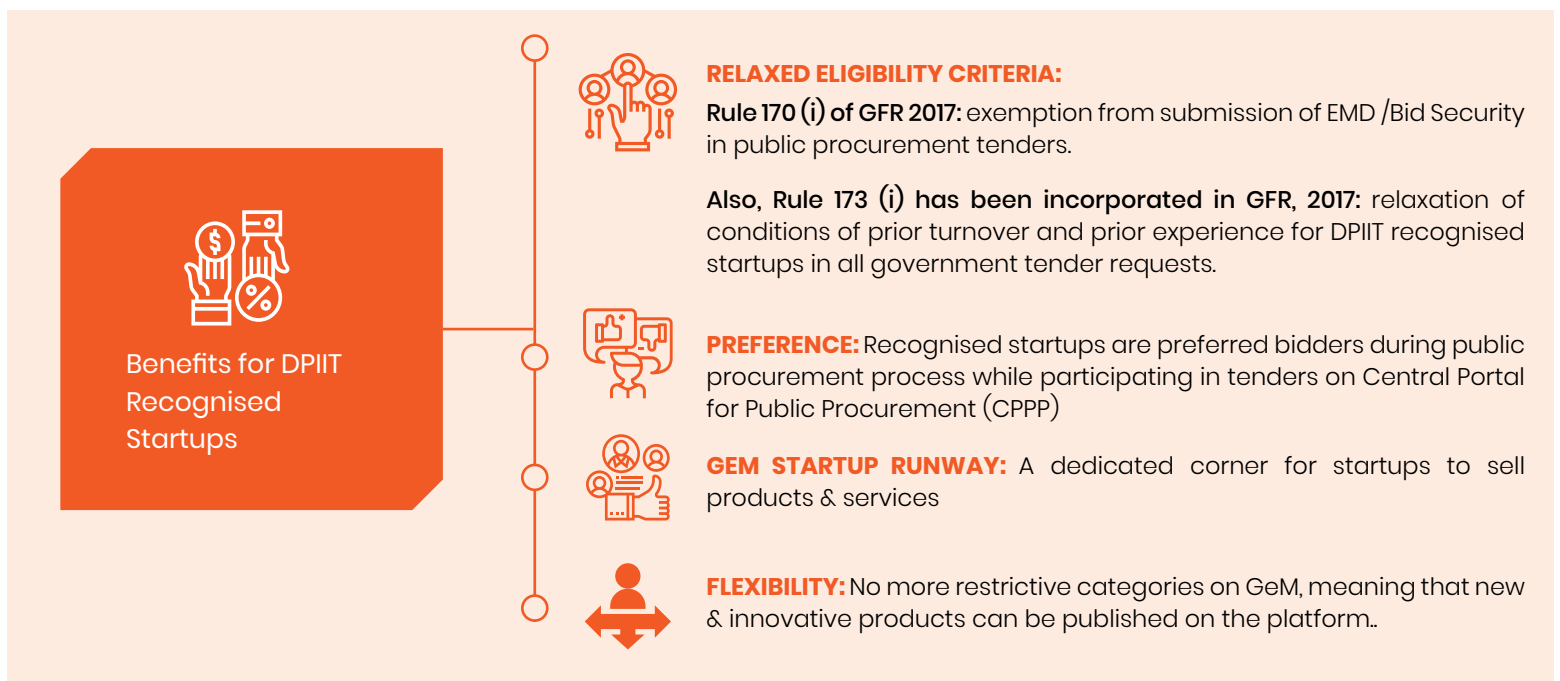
Benefits for DPIIT Recognised Startups

RELAXED ELIGIBILITY CRITERIA:
Rule 170 (i) of GFR 2017: exemption from submission of EMD /Bid Security in public procurement tenders.

Also, Rule 173 (i) has been incorporated in GFR, 2017: relaxation of conditions of prior turnover and prior experience for DPIIT recognised startups in all government tender requests.

PREFERENCE: Recognised startups are preferred bidders during public procurement process while participating in tenders on Central Portal for Public Procurement (CPPP)

GEM STARTUP RUNWAY: A dedicated corner for startups to sell products & services

FLEXIBILITY: No more restrictive categories on GeM, meaning that new & innovative products can be published on the platform..